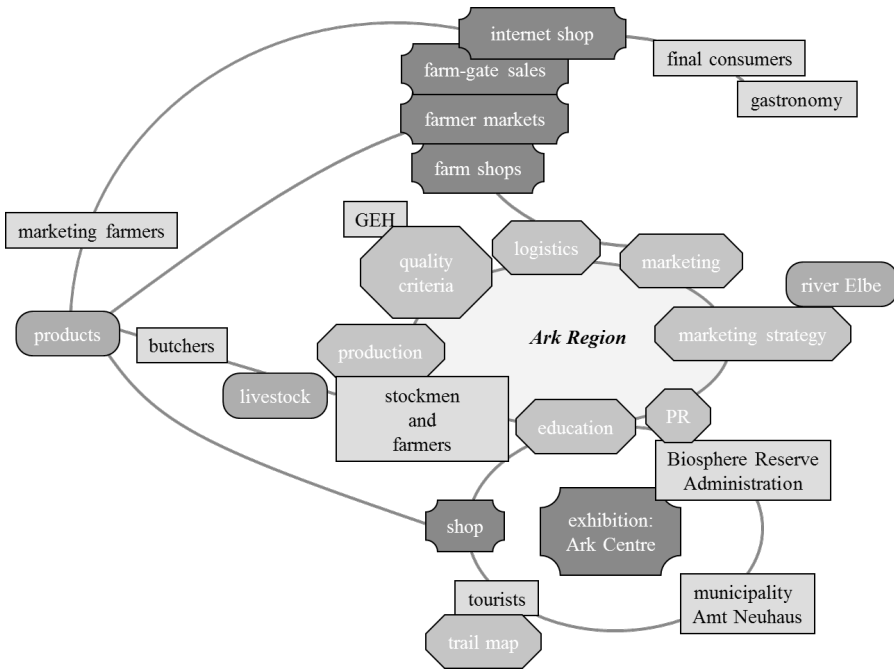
internet shop
final consumers
gastronomy
farm-gate sales
farmer markets
farm shops
marketing farmers
GEH
quality criteria
logistics
marketing
river Elbe
products
Ark Region
marketing strategy
butchers
production
livestock
stockmen and farmers
education
PR
Biosphere Reserve Administration
shop
exhibition: Ark Centre
tourists
trail map
municipality Amt Neuhaus